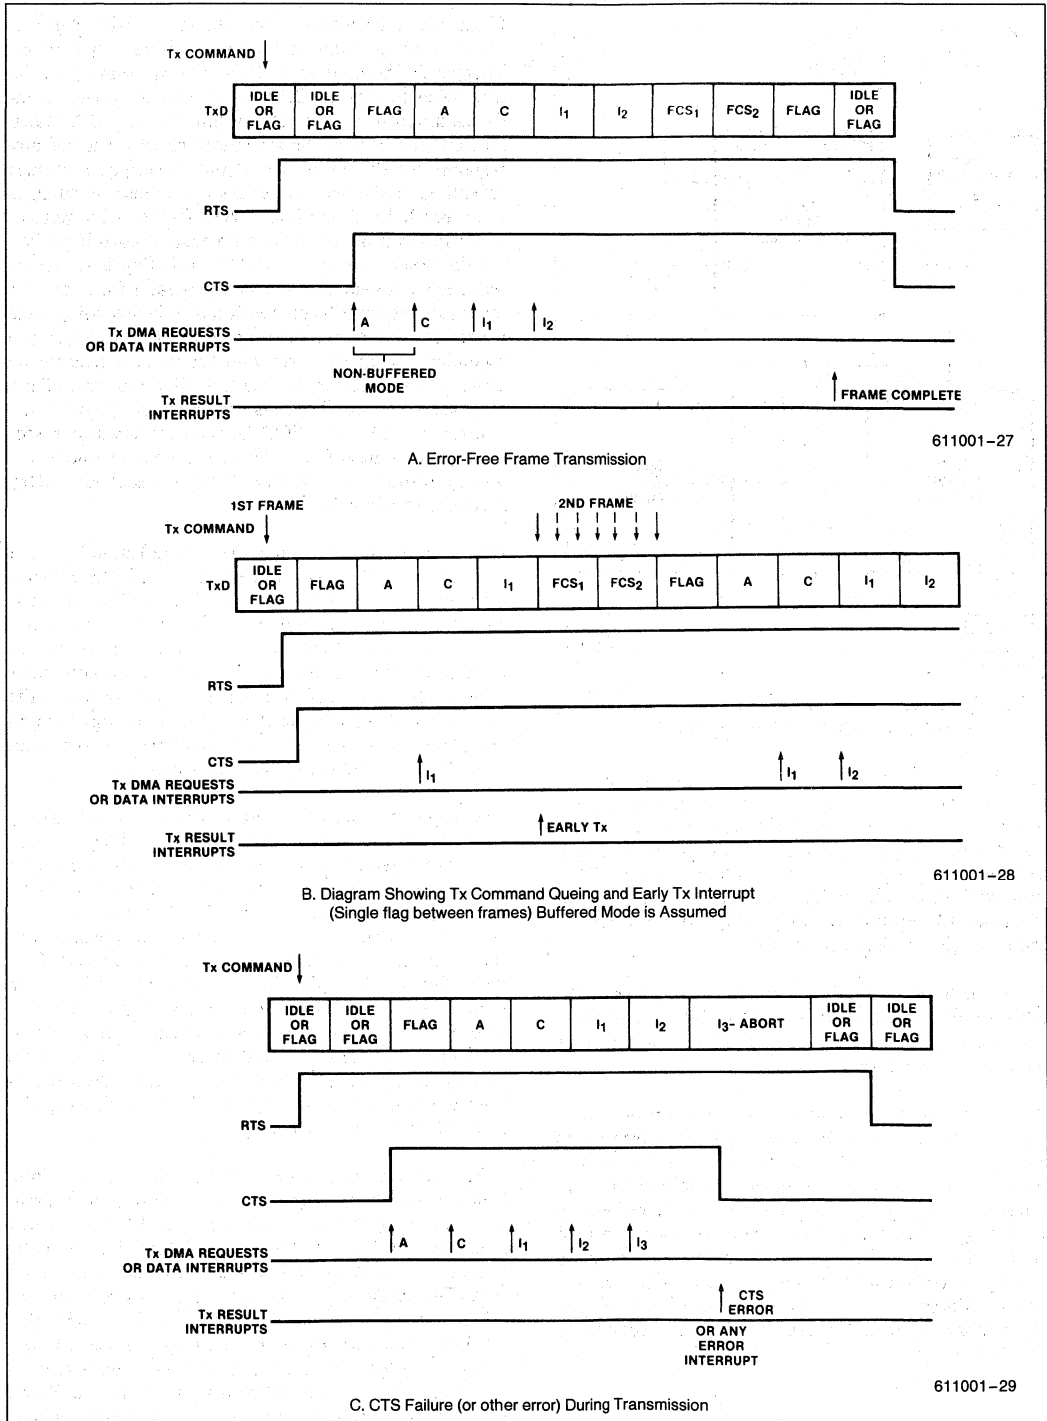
Tx COMMAND

TxD

| IDLE OR FLAG | IDLE OR FLAG | FLAG | A | C | $I_1$ | $I_2$ | $FCS_1$ | $FCS_2$ | FLAG | IDLE OR FLAG |
|---|---|---|---|---|---|---|---|---|---|---|

RTS

CTS

Tx DMA REQUESTS OR DATA INTERRUPTS

A C $I_1$ $I_2$

NON-BUFFERED MODE

Tx RESULT INTERRUPTS

FRAME COMPLETE

611001–27

A. Error-Free Frame Transmission

1ST FRAME

Tx COMMAND

2ND FRAME

TxD

| IDLE OR FLAG | FLAG | A | C | $I_1$ | $FCS_1$ | $FCS_2$ | FLAG | A | C | $I_1$ | $I_2$ |
|---|---|---|---|---|---|---|---|---|---|---|---|

RTS

CTS

Tx DMA REQUESTS OR DATA INTERRUPTS

$I_1$ $I_1$ $I_2$

Tx RESULT INTERRUPTS

EARLY Tx

611001–28

B. Diagram Showing Tx Command Queing and Early Tx Interrupt (Single flag between frames) Buffered Mode is Assumed

Tx COMMAND

| IDLE OR FLAG | IDLE OR FLAG | FLAG | A | C | $I_1$ | $I_2$ | $I_3$- ABORT | IDLE OR FLAG | IDLE OR FLAG |
|---|---|---|---|---|---|---|---|---|---|

RTS

CTS

Tx DMA REQUESTS OR DATA INTERRUPTS

A C $I_1$ $I_2$ $I_3$

Tx RESULT INTERRUPTS

CTS ERROR

OR ANY ERROR INTERRUPT

611001–29

C. CTS Failure (or other error) During Transmission